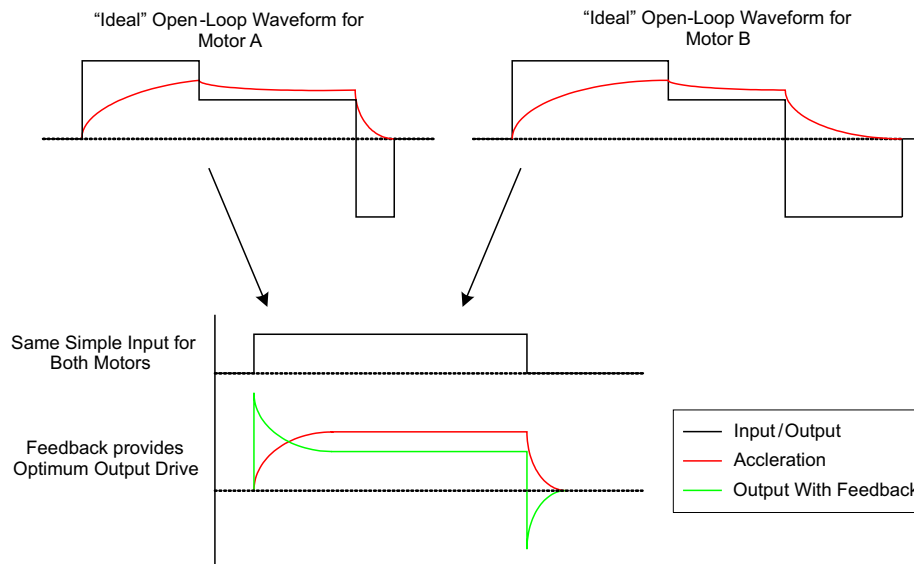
“Ideal” Open-Loop Waveform for Motor A

“Ideal” Open-Loop Waveform for Motor B

Same Simple Input for Both Motors

Feedback provides Optimum Output Drive

Input/Output
Accleration
Output With Feedback